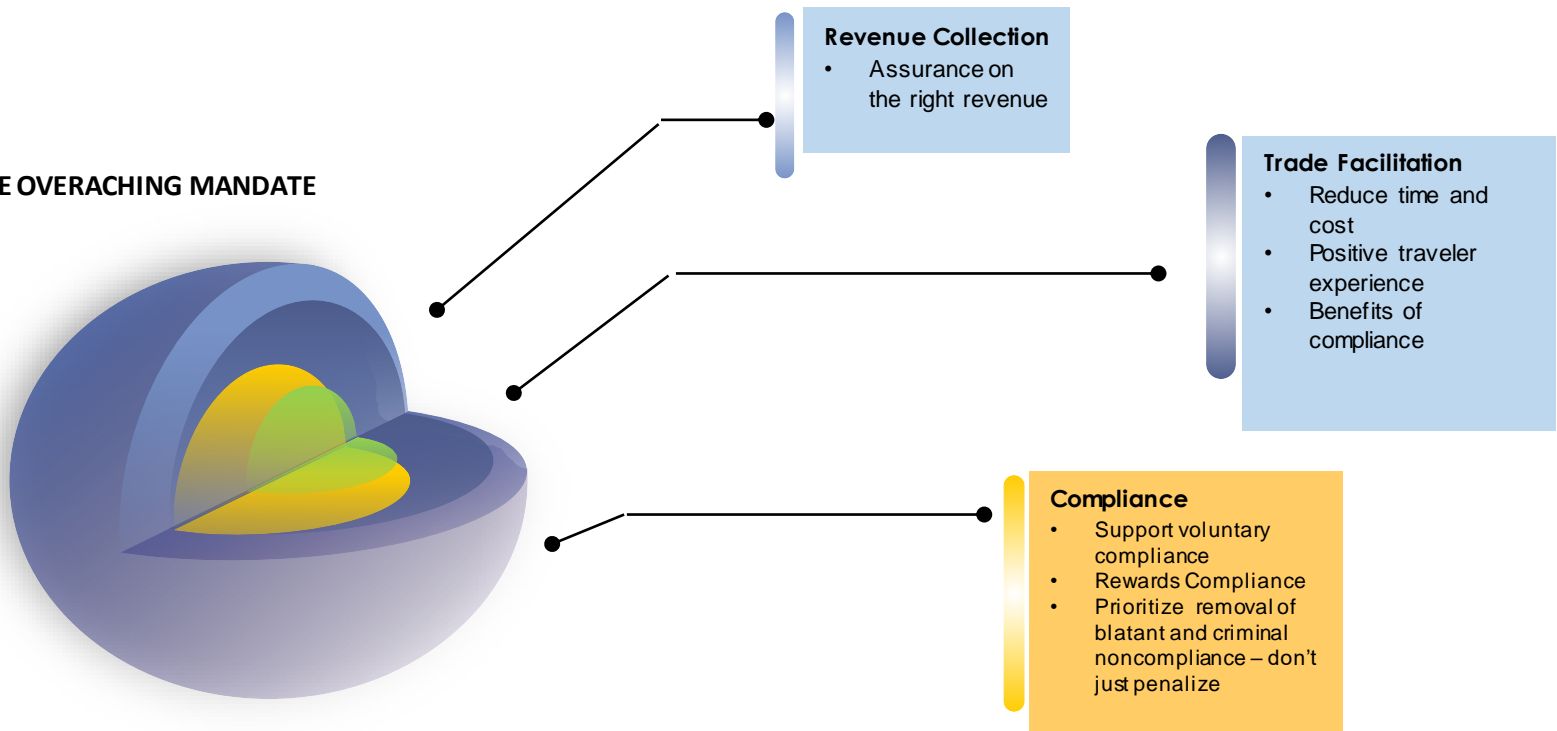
E OVERACHING MANDATE

Revenue Collection
• Assurance on the right revenue

Trade Facilitation
• Reduce time and cost
• Positive traveler experience
• Benefits of compliance

Compliance
• Support voluntary compliance
• Rewards Compliance
• Prioritize removal of blatant and criminal noncompliance – don't just penalize